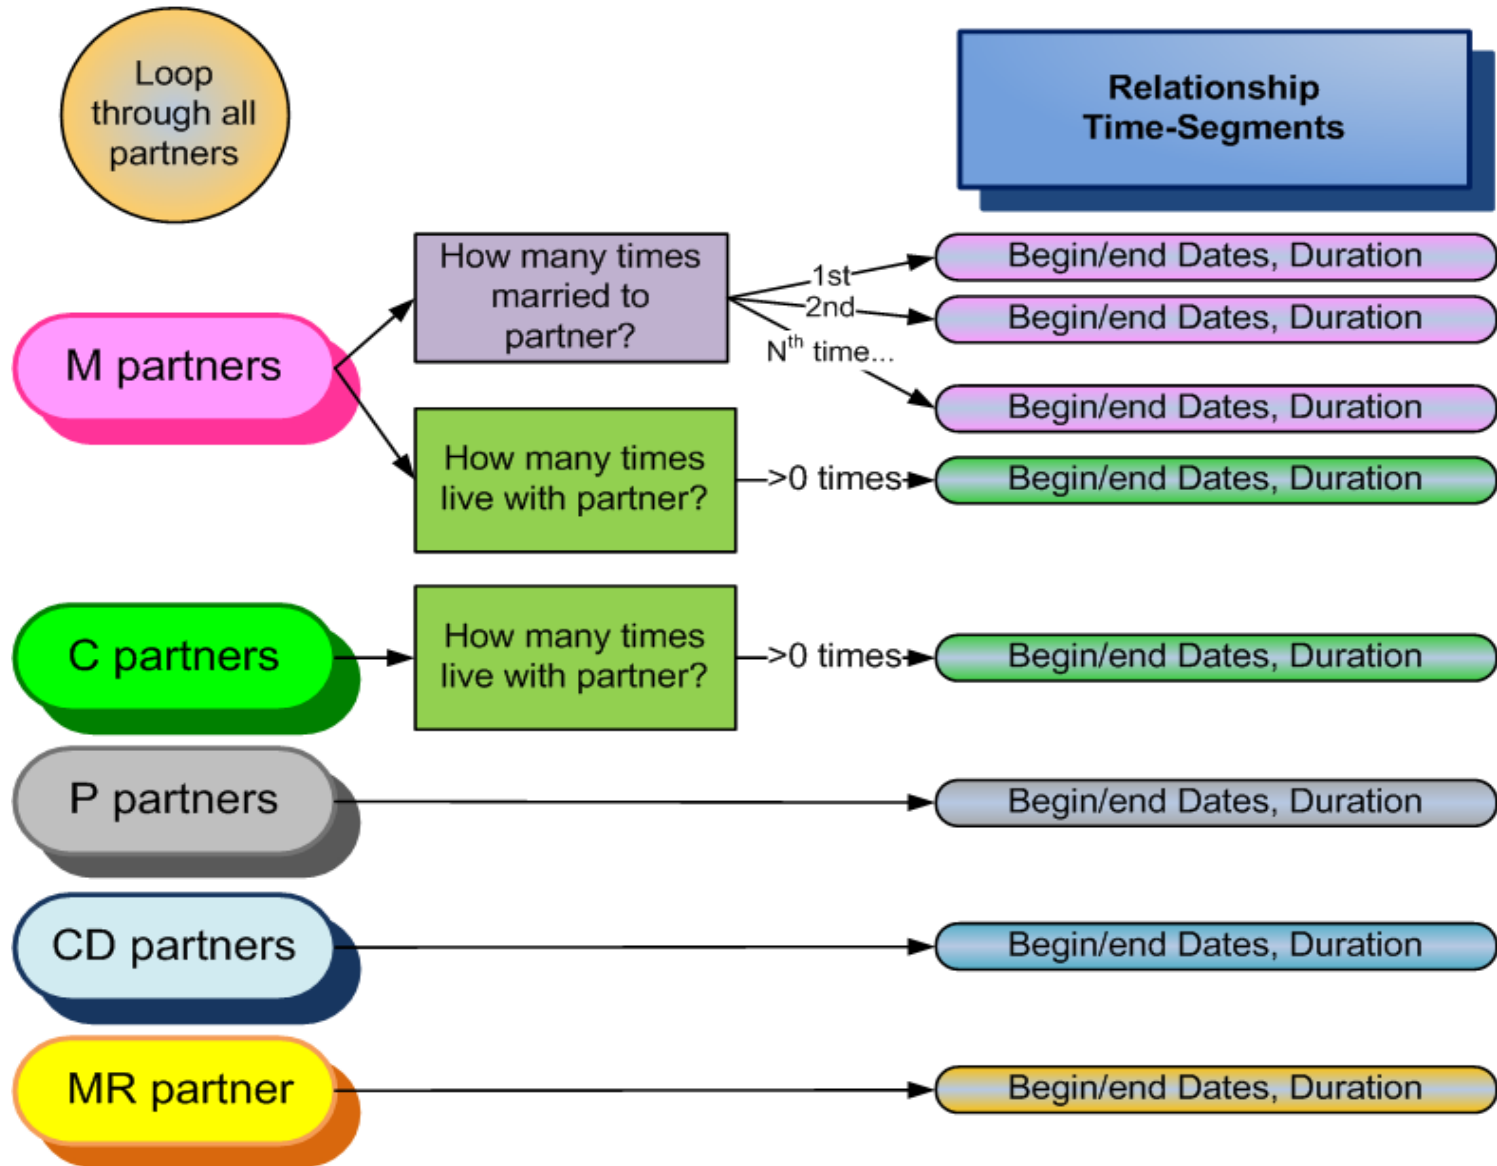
Loop through all partners

Relationship Time-Segments

M partners

How many times married to partner?

1st

2nd

$N^{th}$ time...

Begin/end Dates, Duration

Begin/end Dates, Duration

Begin/end Dates, Duration

How many times live with partner?

>0 times

Begin/end Dates, Duration

C partners

How many times live with partner?

>0 times

Begin/end Dates, Duration

P partners

Begin/end Dates, Duration

CD partners

Begin/end Dates, Duration

MR partner

Begin/end Dates, Duration